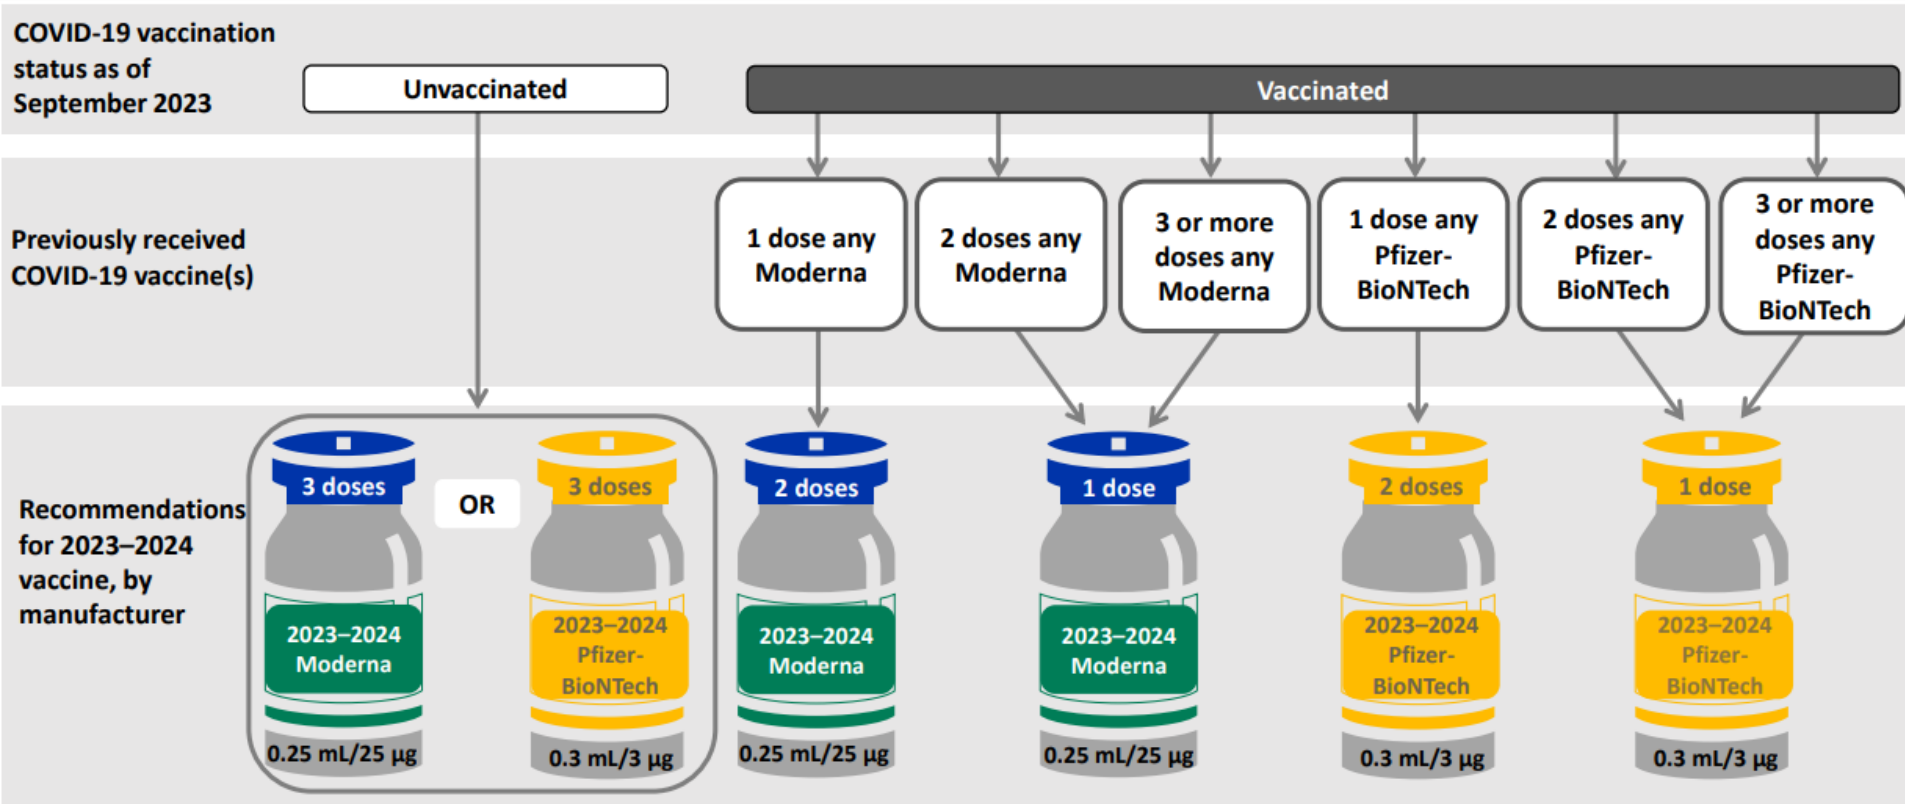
COVID-19 vaccination status as of September 2023

Unvaccinated

Vaccinated

Previously received COVID-19 vaccine(s)

1 dose any Moderna

2 doses any Moderna

3 or more doses any Moderna

1 dose any Pfizer-BioNTech

2 doses any Pfizer-BioNTech

3 or more doses any Pfizer-BioNTech

Recommendations for 2023–2024 vaccine, by manufacturer

3 doses
2023–2024 Moderna
0.25 mL/25 µg

OR

3 doses
2023–2024 Pfizer-BioNTech
0.3 mL/3 µg

2 doses
2023–2024 Moderna
0.25 mL/25 µg

1 dose
2023–2024 Moderna
0.25 mL/25 µg

2 doses
2023–2024 Pfizer-BioNTech
0.3 mL/3 µg

1 dose
2023–2024 Pfizer-BioNTech
0.3 mL/3 µg